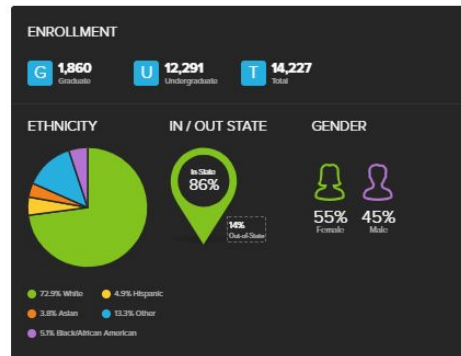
ENROLLMENT

G 1,860 Graduate

U 12,291 Undergraduate

T 14,227 Total

ETHNICITY

IN / OUT STATE

GENDER

In State 86%

14% Out-of-State

55% Female

45% Male

72.9% White

4.9% Hispanic

3.8% Asian

13.3% Other

5.1% Black/African American